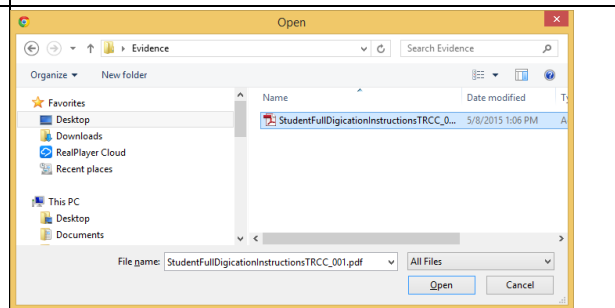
Open

Evidence

Search Evidence

Organize ▾ New folder

Favorites
Desktop
Downloads
RealPlayer Cloud
Recent places

This PC
Desktop
Documents

Name
Date modified
Ty

StudentFullDigicationInstructionsTRCC_0...
5/8/2015 1:06 PM
A

File name: StudentFullDigicationInstructionsTRCC_001.pdf

All Files

Open

Cancel